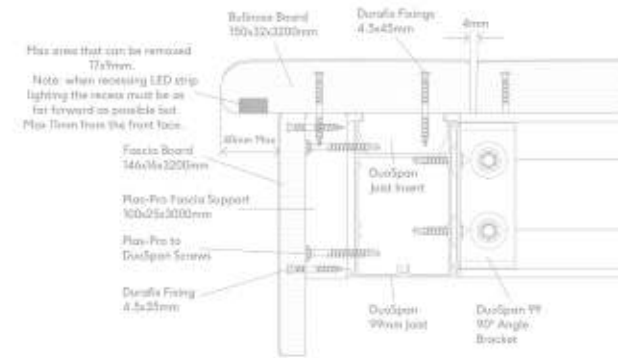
Bullnose Board
150x32x3200mm

Duraflx Fixings
4.5x45mm

4mm

Max area that can be removed
17x9mm.
Note: when recessing LED strip
lighting the recess must be as
far forward as possible but
Max 11mm from the front face.

40mm Max

Fascia Board
146x16x3200mm

DuoSpan
Joist Insert

Plas-Pro Fascia Support
100x25x3000mm

Plas-Pro to
DuoSpan Screws

Duraflx Fixing
4.5x35mm

DuoSpan
99mm Joist

DuoSpan 99
90° Angle
Bracket